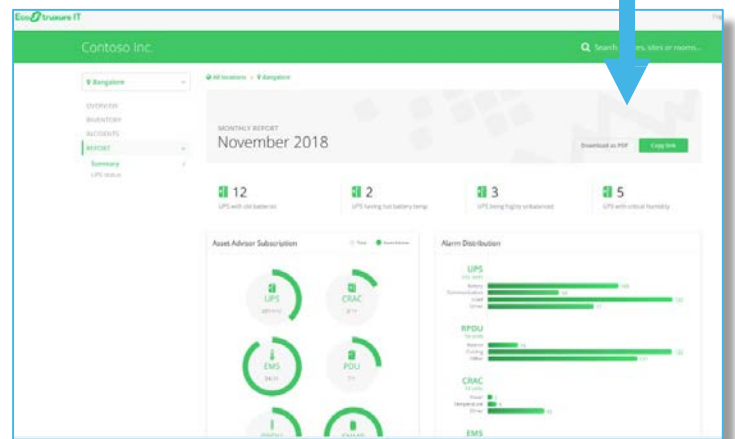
EcoStruxure IT

Contoso Inc.

Search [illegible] sites or rooms...

Bangalore

OVERVIEW
INVENTORY
INCIDENTS
REPORT
Summary
UPS status

All locations > Bangalore

MONTHLY REPORT
November 2018

Download as PDF
Copy link

12
UPS with old batteries

2
UPS having hot battery temp

3
UPS being highly unbalanced

5
UPS with critical humidity

Asset Advisor Subscription

UPS
CRAC
EMS
PDU
RPDU
NMAC

Alarm Distribution

UPS
Battery
Communication
Load
Other

RPDU
Breaker
Cooling
Other

CRAC
Power
Temperature
Other

EMS